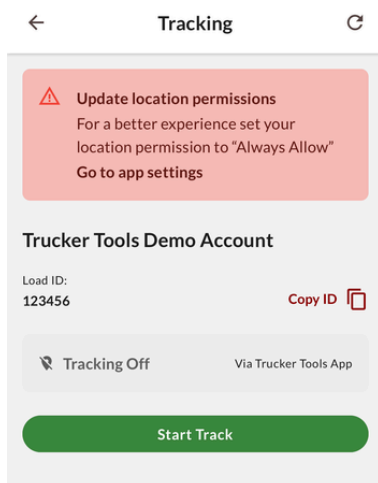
Tracking

Update location permissions
For a better experience set your location permission to "Always Allow"
Go to app settings

Trucker Tools Demo Account

Load ID:
123456

Copy ID

Tracking Off

Via Trucker Tools App

Start Track